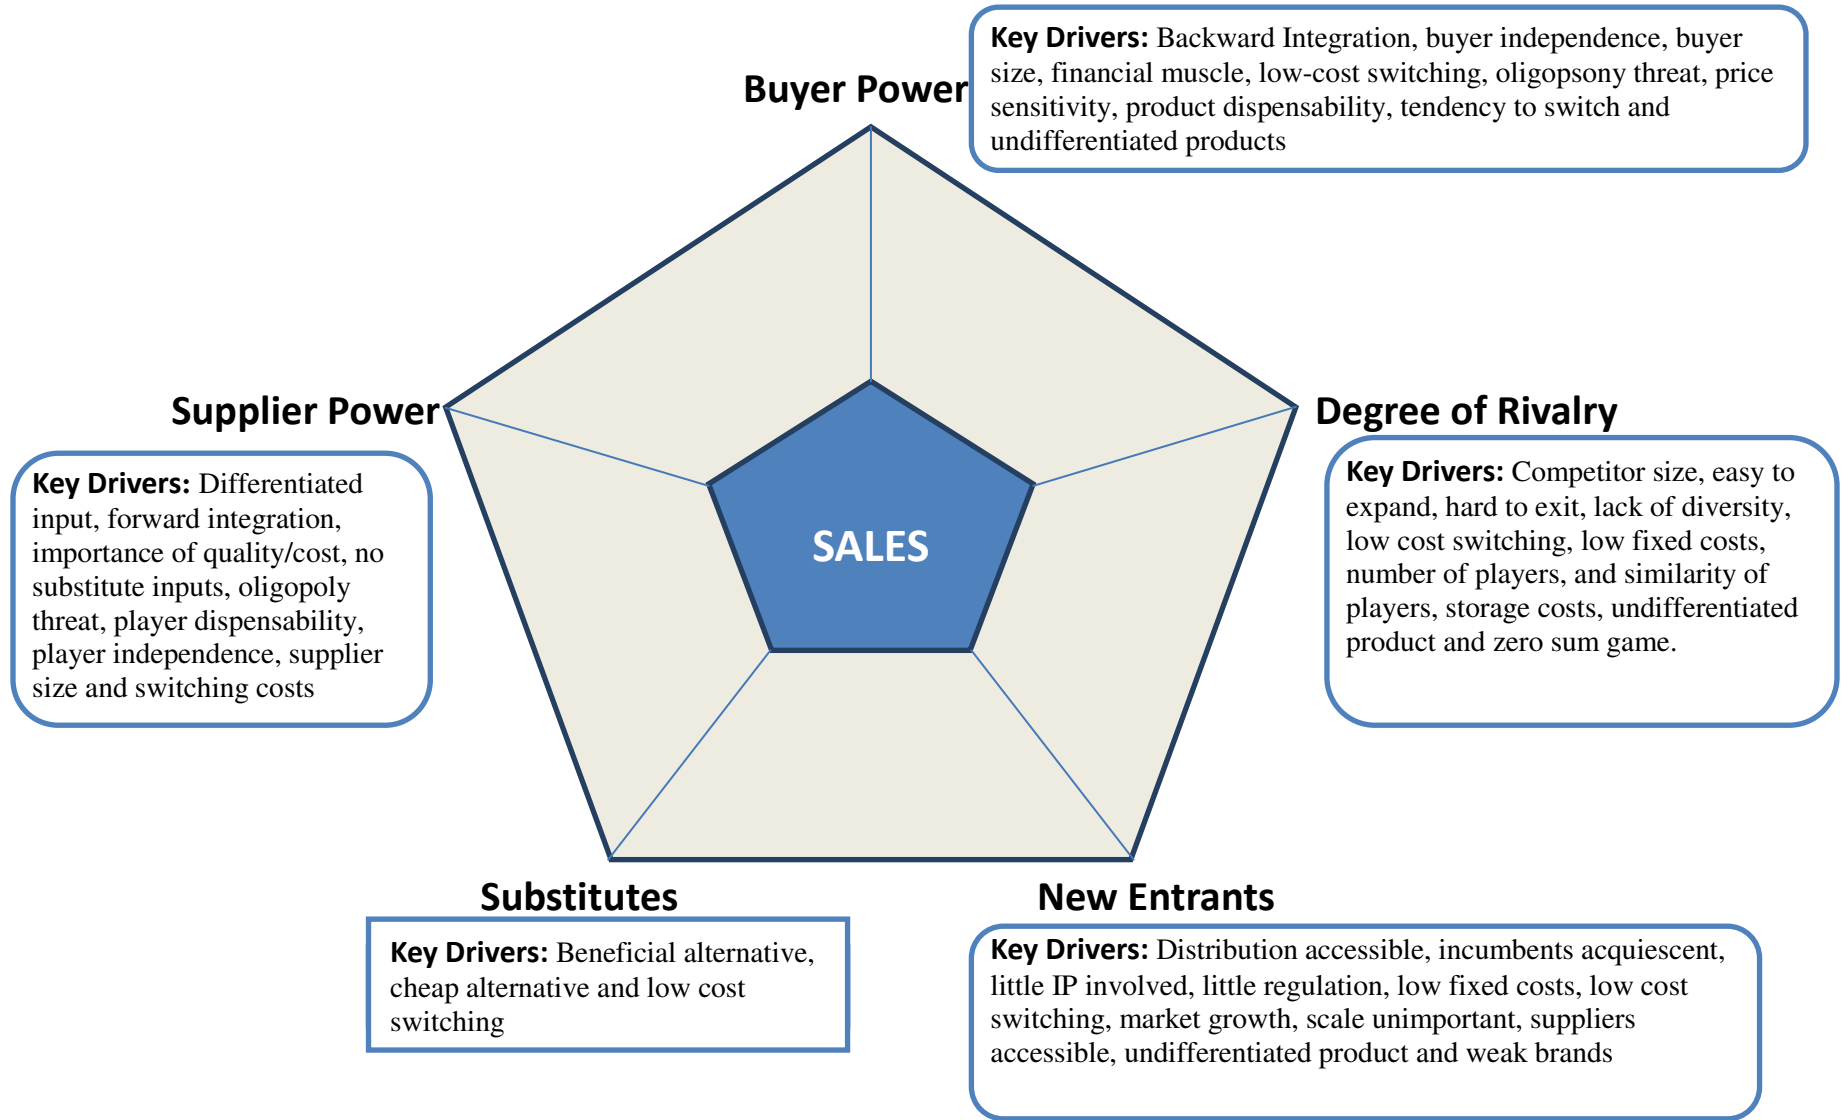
Buyer Power

**Key Drivers:** Backward Integration, buyer independence, buyer size, financial muscle, low-cost switching, oligopsony threat, price sensitivity, product dispensability, tendency to switch and undifferentiated products

Supplier Power

**Key Drivers:** Differentiated input, forward integration, importance of quality/cost, no substitute inputs, oligopoly threat, player dispensability, player independence, supplier size and switching costs

SALES

Degree of Rivalry

**Key Drivers:** Competitor size, easy to expand, hard to exit, lack of diversity, low cost switching, low fixed costs, number of players, and similarity of players, storage costs, undifferentiated product and zero sum game.

Substitutes

**Key Drivers:** Beneficial alternative, cheap alternative and low cost switching

New Entrants

**Key Drivers:** Distribution accessible, incumbents acquiescent, little IP involved, little regulation, low fixed costs, low cost switching, market growth, scale unimportant, suppliers accessible, undifferentiated product and weak brands